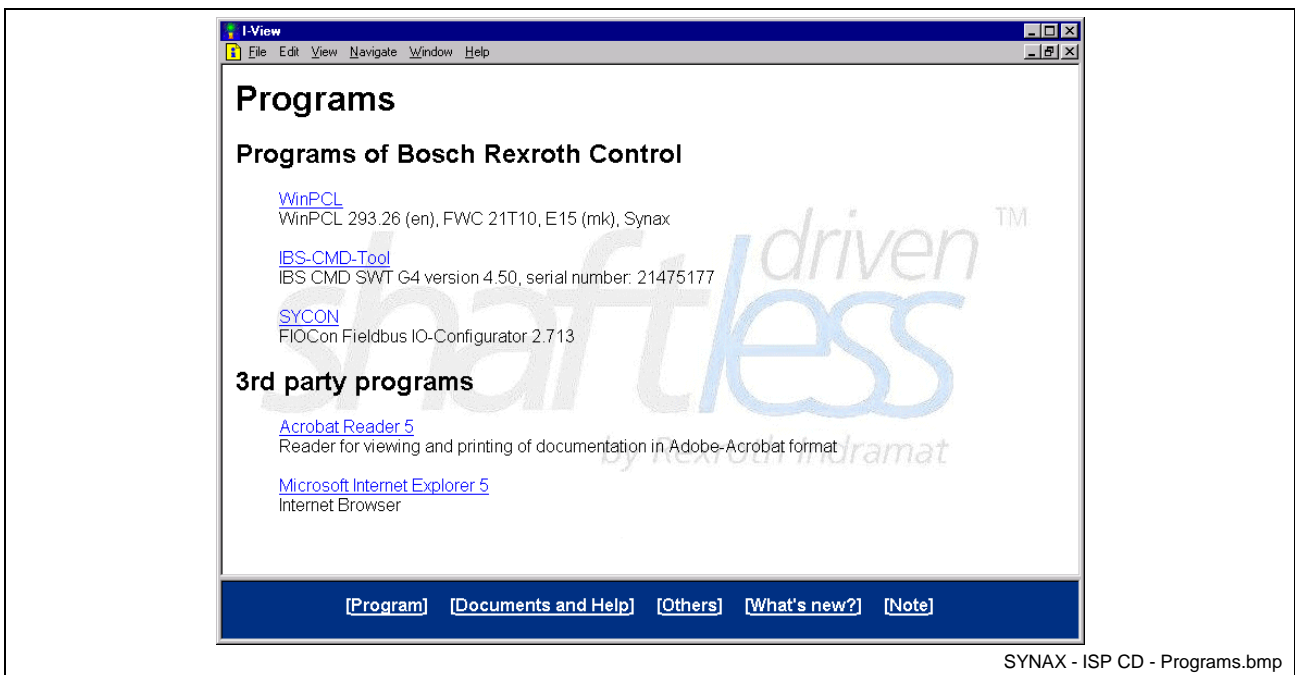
I-View
File Edit View Navigate Window Help

Programs

Programs of Bosch Rexroth Control

WinPCL
WinPCL 293.26 (en), FWC 21T10, E15 (mk), Synax

IBS-CMD-Tool
IBS CMD SWT G4 version 4.50, serial number: 21475177

SYCON
FIOCon Fieldbus IO-Configurator 2.713

3rd party programs

Acrobat Reader 5
Reader for viewing and printing of documentation in Adobe-Acrobat format

Microsoft Internet Explorer 5
Internet Browser

shaftless driven TM by Rexroth Indramat

[Program] [Documents and Help] [Others] [What's new?] [Note]

SYNAX - ISP CD - Programs.bmp